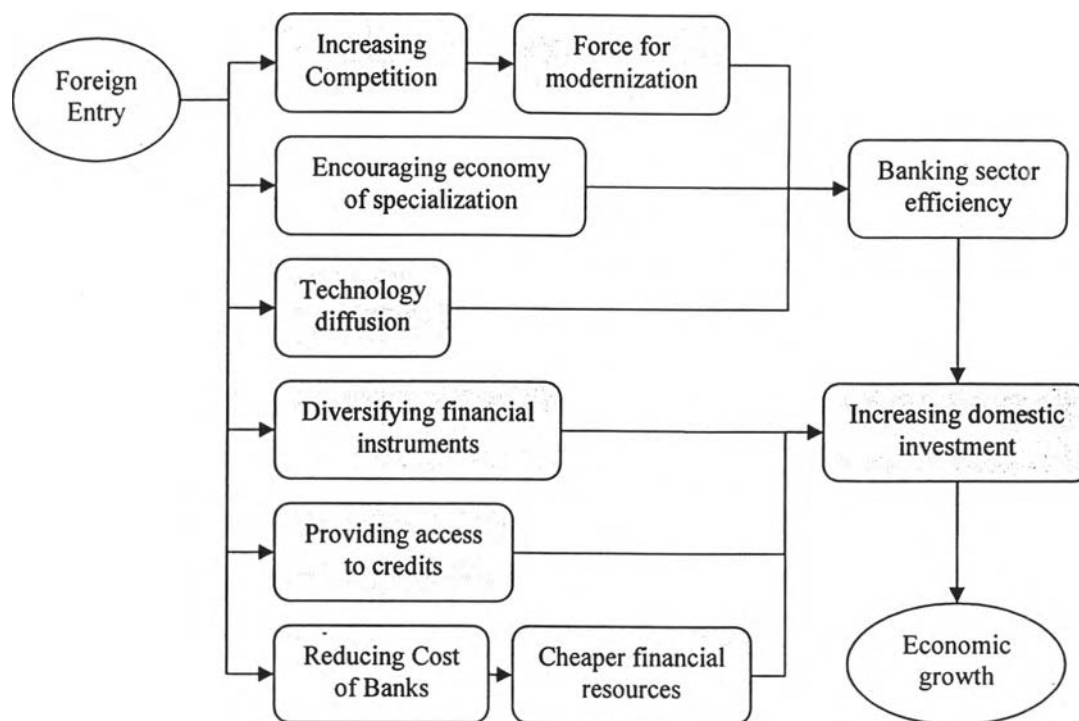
Foreign Entry

Increasing Competition

Force for modernization

Encouraging economy of specialization

Banking sector efficiency

Technology diffusion

Diversifying financial instruments

Increasing domestic investment

Providing access to credits

Reducing Cost of Banks

Cheaper financial resources

Economic growth